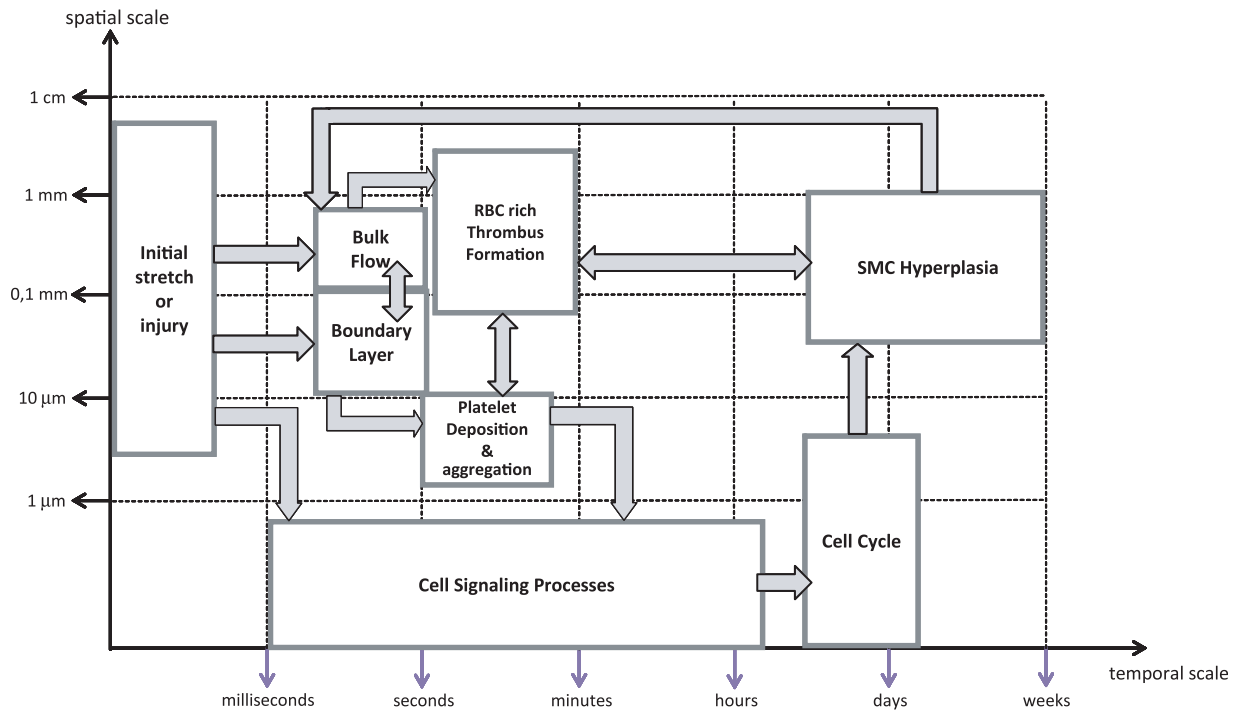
spatial scale

1 cm

1 mm

0,1 mm

10 μm

1 μm

Initial stretch or injury

Bulk Flow

Boundary Layer

RBC rich Thrombus Formation

Platelet Deposition & aggregation

SMC Hyperplasia

Cell Cycle

Cell Signaling Processes

temporal scale

milliseconds

seconds

minutes

hours

days

weeks